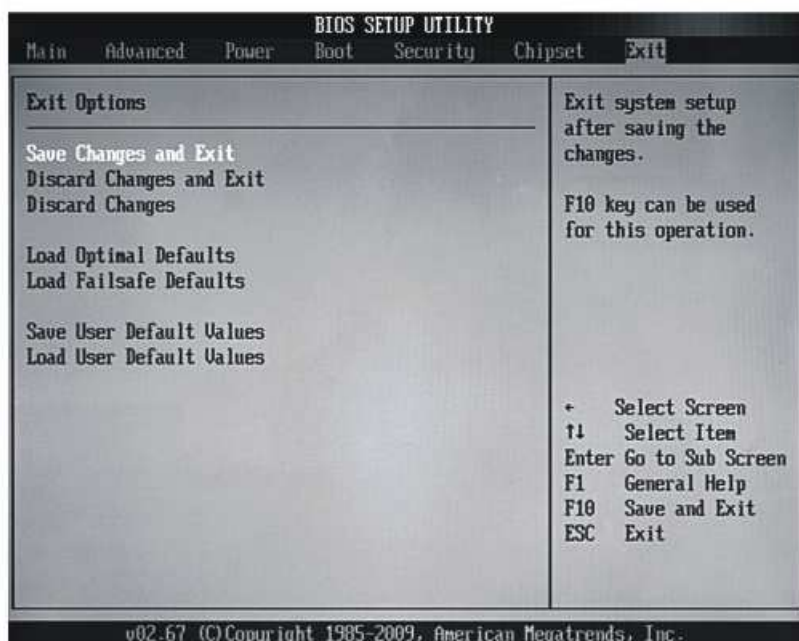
BIOS SETUP UTILITY
Main Advanced Power Boot Security Chipset Exit

Exit Options

Save Changes and Exit
Discard Changes and Exit
Discard Changes

Load Optimal Defaults
Load Failsafe Defaults

Save User Default Values
Load User Default Values

Exit system setup after saving the changes.

F10 key can be used for this operation.

← Select Screen
↑↓ Select Item
Enter Go to Sub Screen
F1 General Help
F10 Save and Exit
ESC Exit

v02.67 (C)Copyright 1985-2009, American Megatrends, Inc.